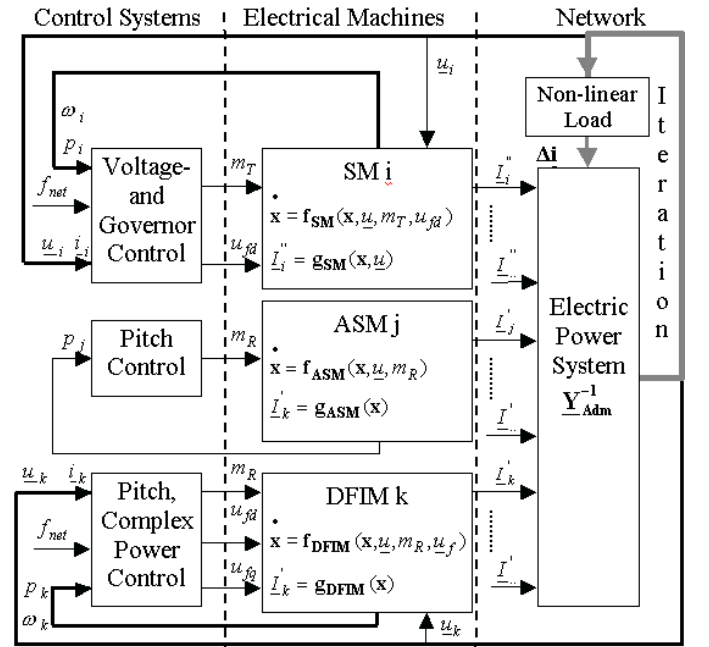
Control Systems | Electrical Machines | Network

$\underline{u}_i$

Non-linear Load

I t e r a t i o n

$\omega_i$

$p_i$

$f_{net}$

$\underline{u}_i$ $\underline{i}_i$

Voltage- and Governor Control

$m_T$

$u_{fd}$

SM i

$\dot{\mathbf{x}} = \mathbf{f_{SM}}(\mathbf{x}, \underline{u}, m_T, u_{fd})$

$\underline{I}_i'' = \mathbf{g_{SM}}(\mathbf{x}, \underline{u})$

$\Delta\mathbf{i}$

$\underline{I}_i''$

$\underline{I}_{...}''$

Electric Power System $\underline{\mathbf{Y}}_{\mathbf{Adm}}^{-1}$

$p_j$

Pitch Control

$m_R$

ASM j

$\dot{\mathbf{x}} = \mathbf{f_{ASM}}(\mathbf{x}, \underline{u}, m_R)$

$\underline{I}_k' = \mathbf{g_{ASM}}(\mathbf{x})$

$\underline{I}_j'$

$\underline{I}_{...}'$

$\underline{u}_k$ $\underline{i}_k$

$f_{net}$

Pitch, Complex Power Control

$p_k$

$\omega_k$

$m_R$

$u_{fd}$

$u_{fq}$

DFIM k

$\dot{\mathbf{x}} = \mathbf{f_{DFIM}}(\mathbf{x}, \underline{u}, m_R, \underline{u}_f)$

$\underline{I}_k' = \mathbf{g_{DFIM}}(\mathbf{x})$

$\underline{I}_k'$

$\underline{I}_{...}'$

$\underline{u}_k$